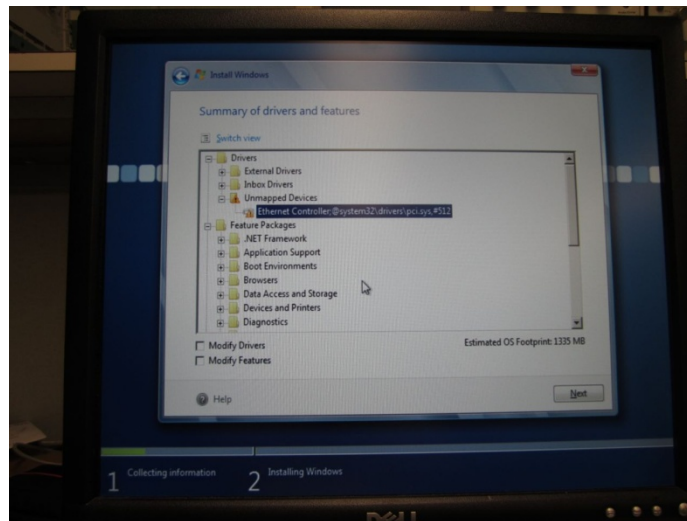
Install Windows

Summary of drivers and features

Switch view

Drivers
External Drivers
Inbox Drivers
Unmapped Devices
Ethernet Controller,@system32\drivers\pci.sys,#512
Feature Packages
.NET Framework
Application Support
Boot Environments
Browsers
Data Access and Storage
Devices and Printers
Diagnostics

Modify Drivers
Modify Features

Estimated OS Footprint: 1335 MB

Help

Next

1 Collecting information
2 Installing Windows

DELL